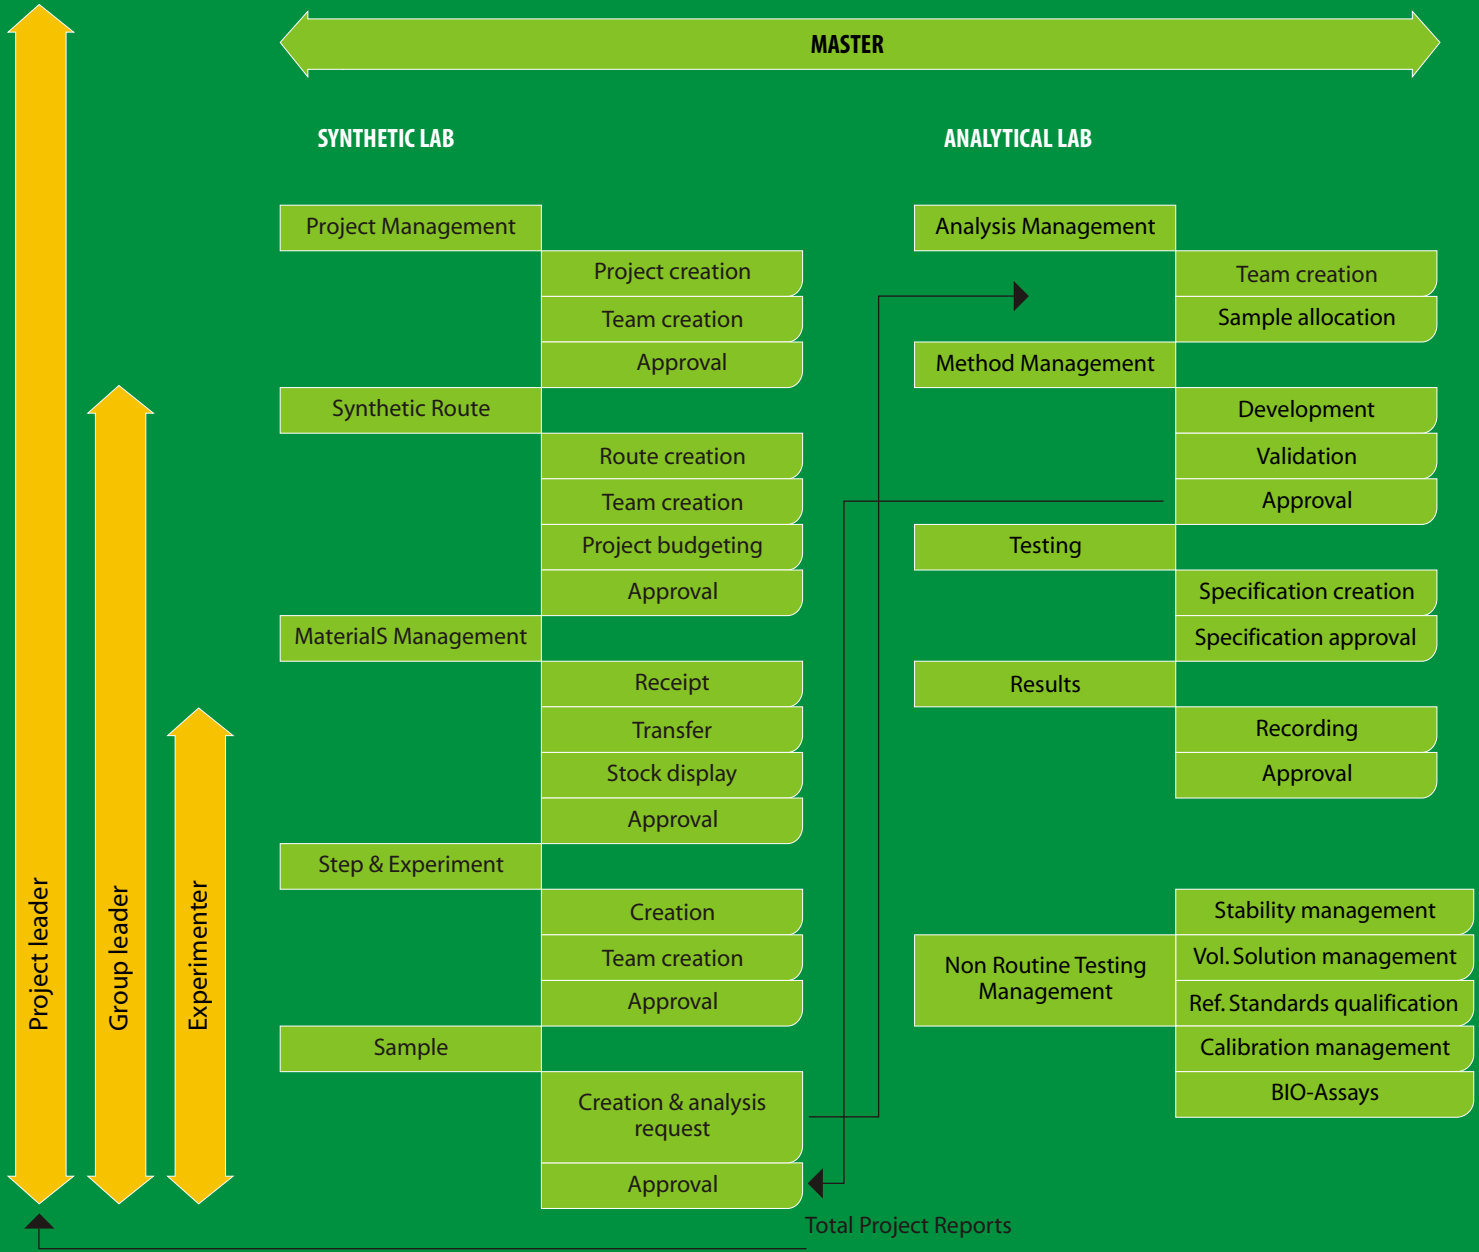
MASTER

Project leader

Group leader

Experimenter

SYNTHETIC LAB

Project Management
Project creation
Team creation
Approval

Synthetic Route
Route creation
Team creation
Project budgeting
Approval

MaterialS Management
Receipt
Transfer
Stock display
Approval

Step & Experiment
Creation
Team creation
Approval

Sample
Creation & analysis request
Approval

ANALYTICAL LAB

Analysis Management
Team creation
Sample allocation

Method Management
Development
Validation
Approval

Testing
Specification creation
Specification approval

Results
Recording
Approval

Non Routine Testing Management
Stability management
Vol. Solution management
Ref. Standards qualification
Calibration management
BIO-Assays

Total Project Reports